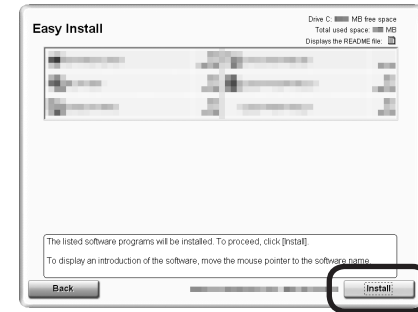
Easy Install

Drive C: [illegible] MB free space
Total used space: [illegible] MB
Displays the README file:

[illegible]

The listed software programs will be installed. To proceed, click [Install].

To display an introduction of the software, move the mouse pointer to the software name.

Back

Install